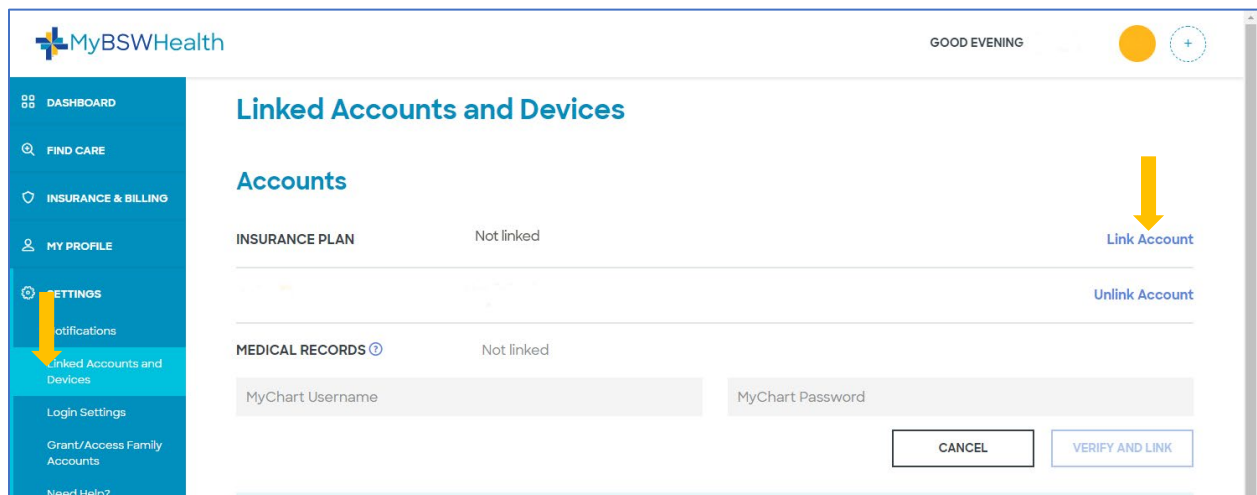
MyBSWHealth

GOOD EVENING

+

DASHBOARD

FIND CARE

INSURANCE & BILLING

MY PROFILE

SETTINGS

Notifications

Linked Accounts and Devices

Login Settings

Grant/Access Family Accounts

Need Help?

Linked Accounts and Devices

Accounts

INSURANCE PLAN Not linked Link Account

Unlink Account

MEDICAL RECORDS Not linked

MyChart Username

MyChart Password

CANCEL

VERIFY AND LINK